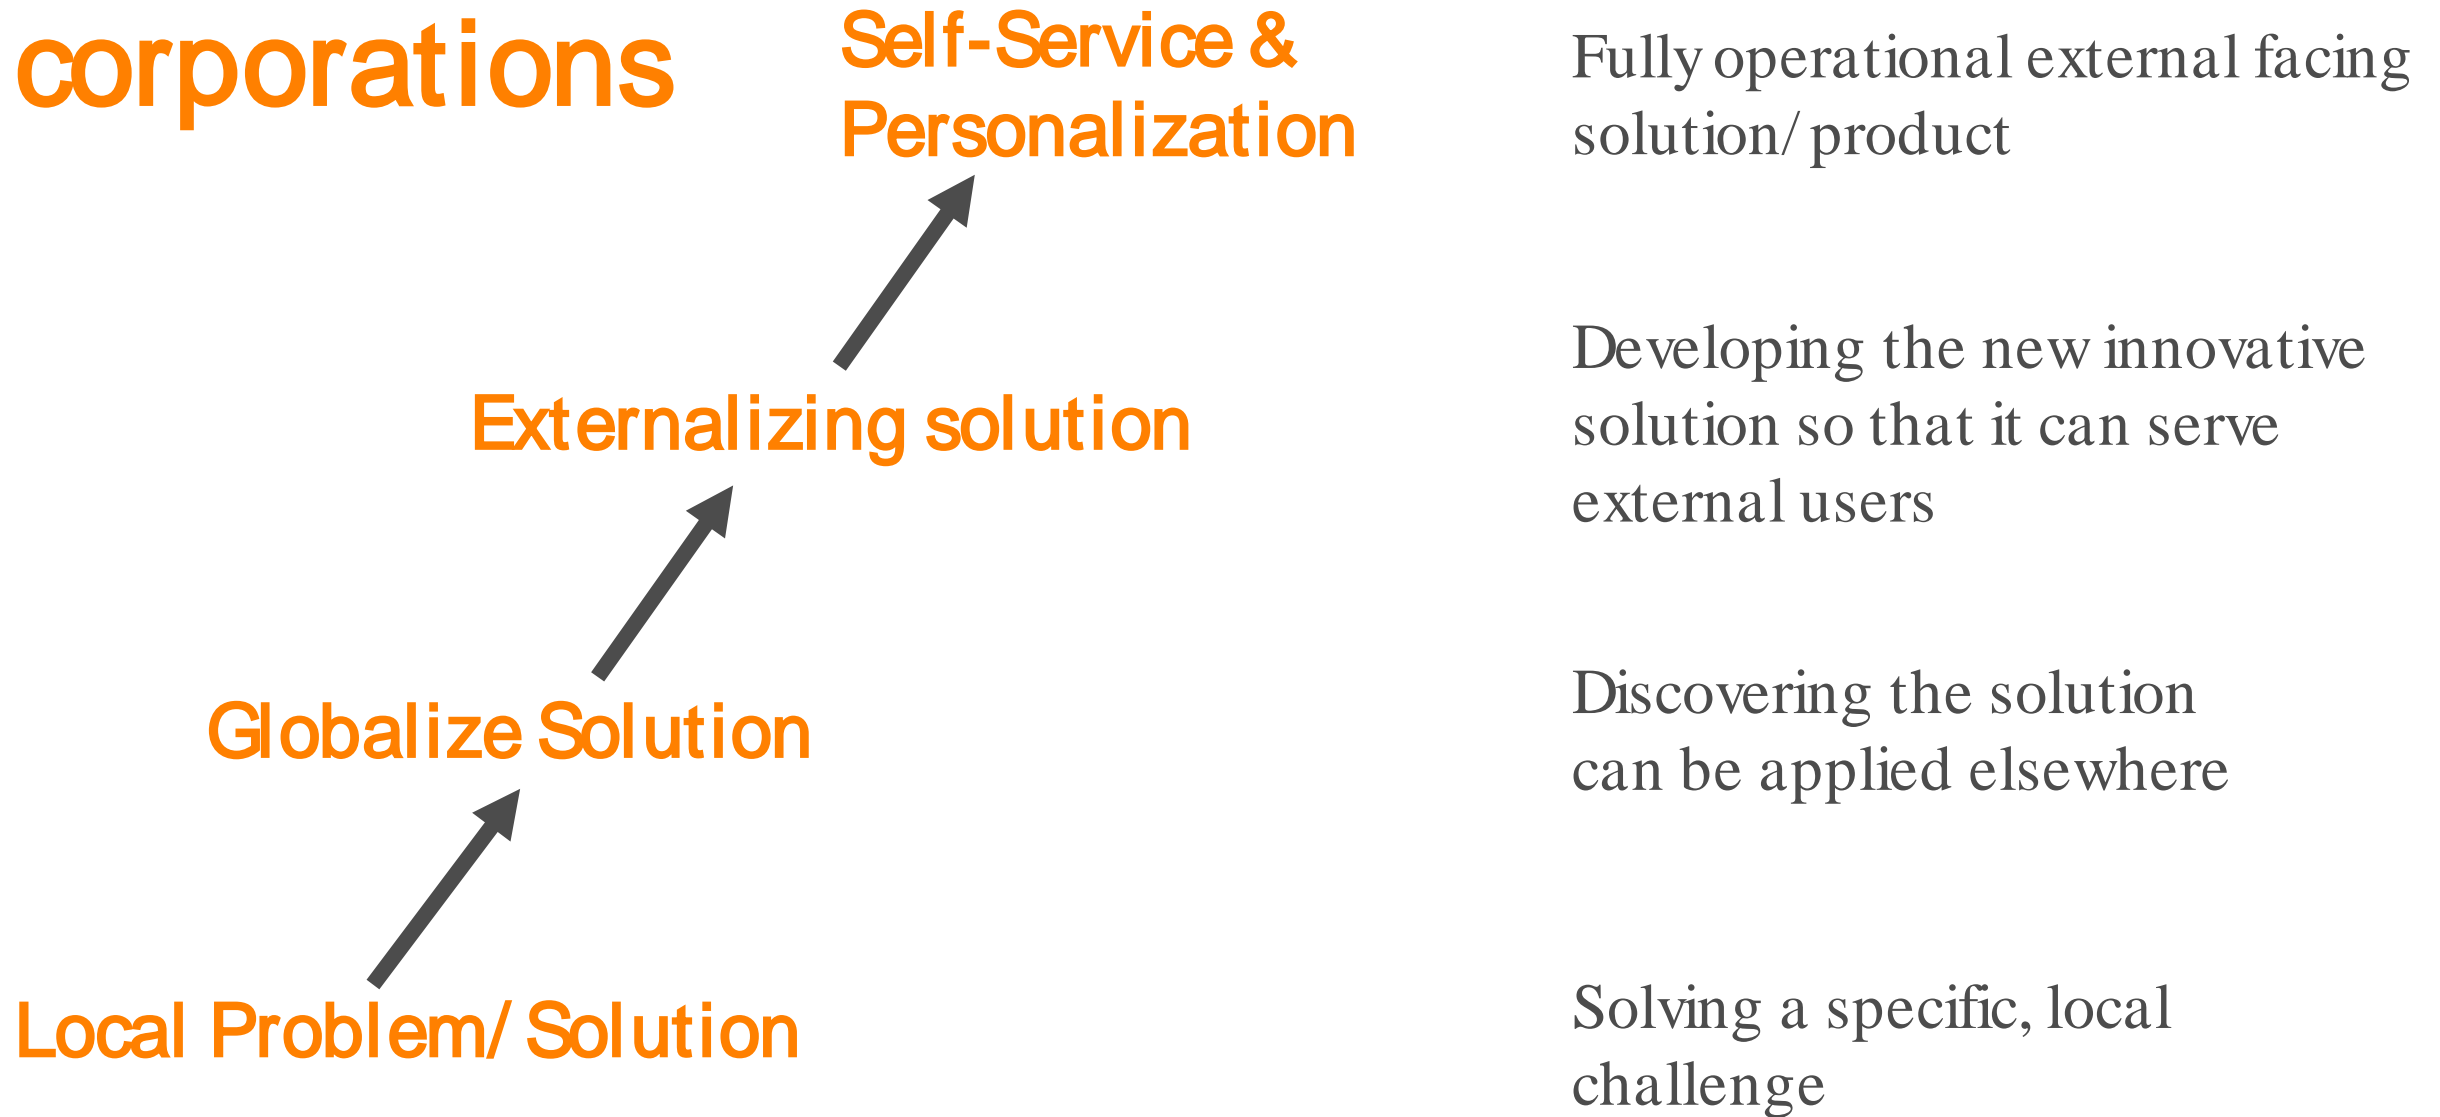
corporations

Self-Service & Personalization

Fully operational external facing solution/ product

Developing the new innovative solution so that it can serve external users

Externalizing solution

Discovering the solution can be applied elsewhere

Globalize Solution

Solving a specific, local challenge

Local Problem/ Solution